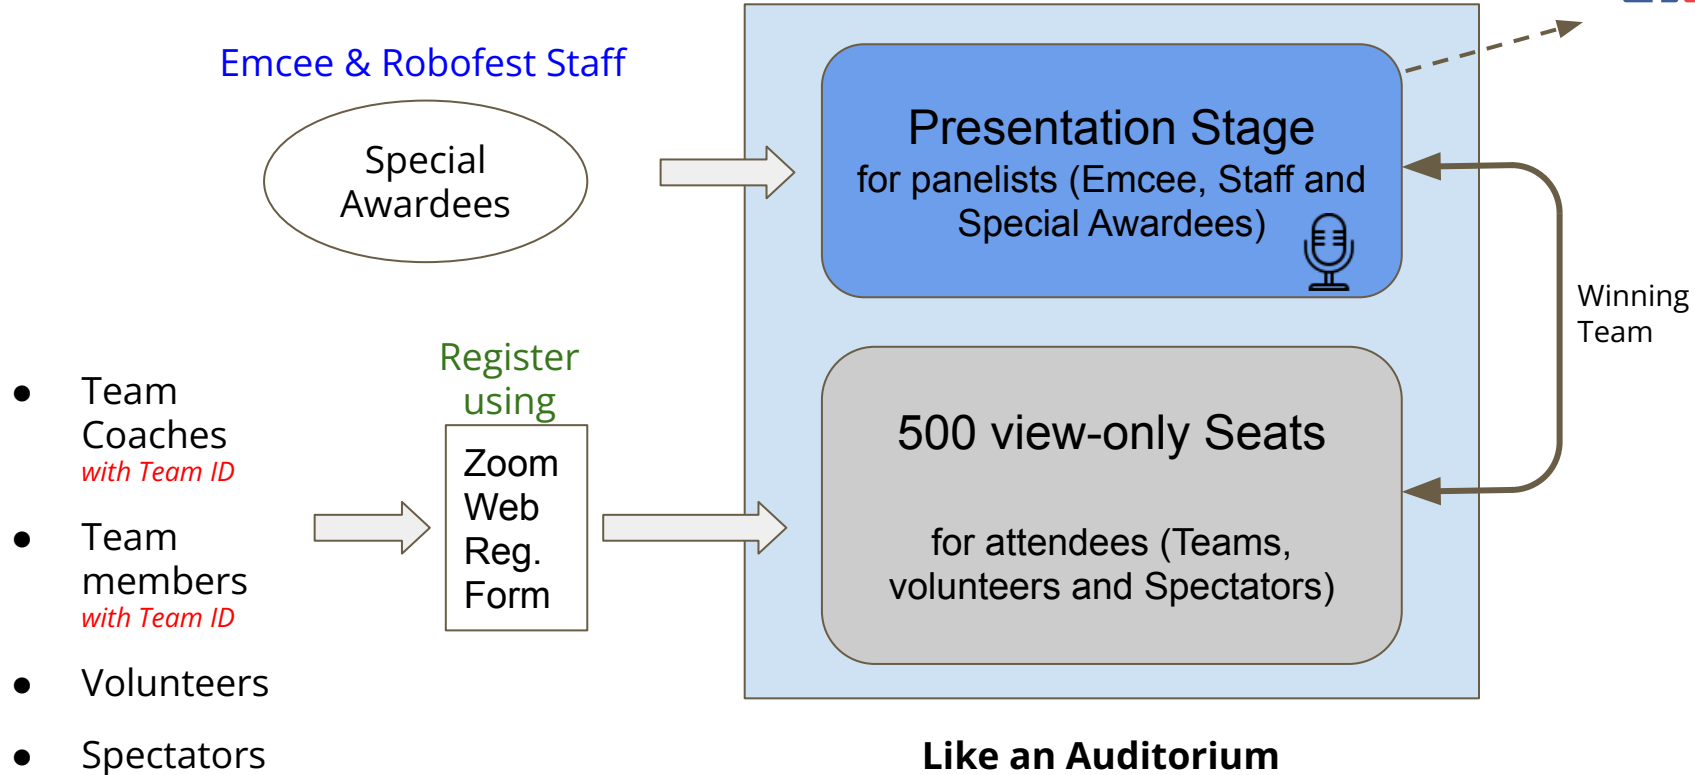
Emcee & Robofest Staff

Special Awardees

Presentation Stage
for panelists (Emcee, Staff and Special Awardees)

Winning Team

- Team Coaches
with Team ID
- Team members
with Team ID
- Volunteers
- Spectators

Register using

Zoom Web Reg. Form

500 view-only Seats

for attendees (Teams, volunteers and Spectators)

Like an Auditorium